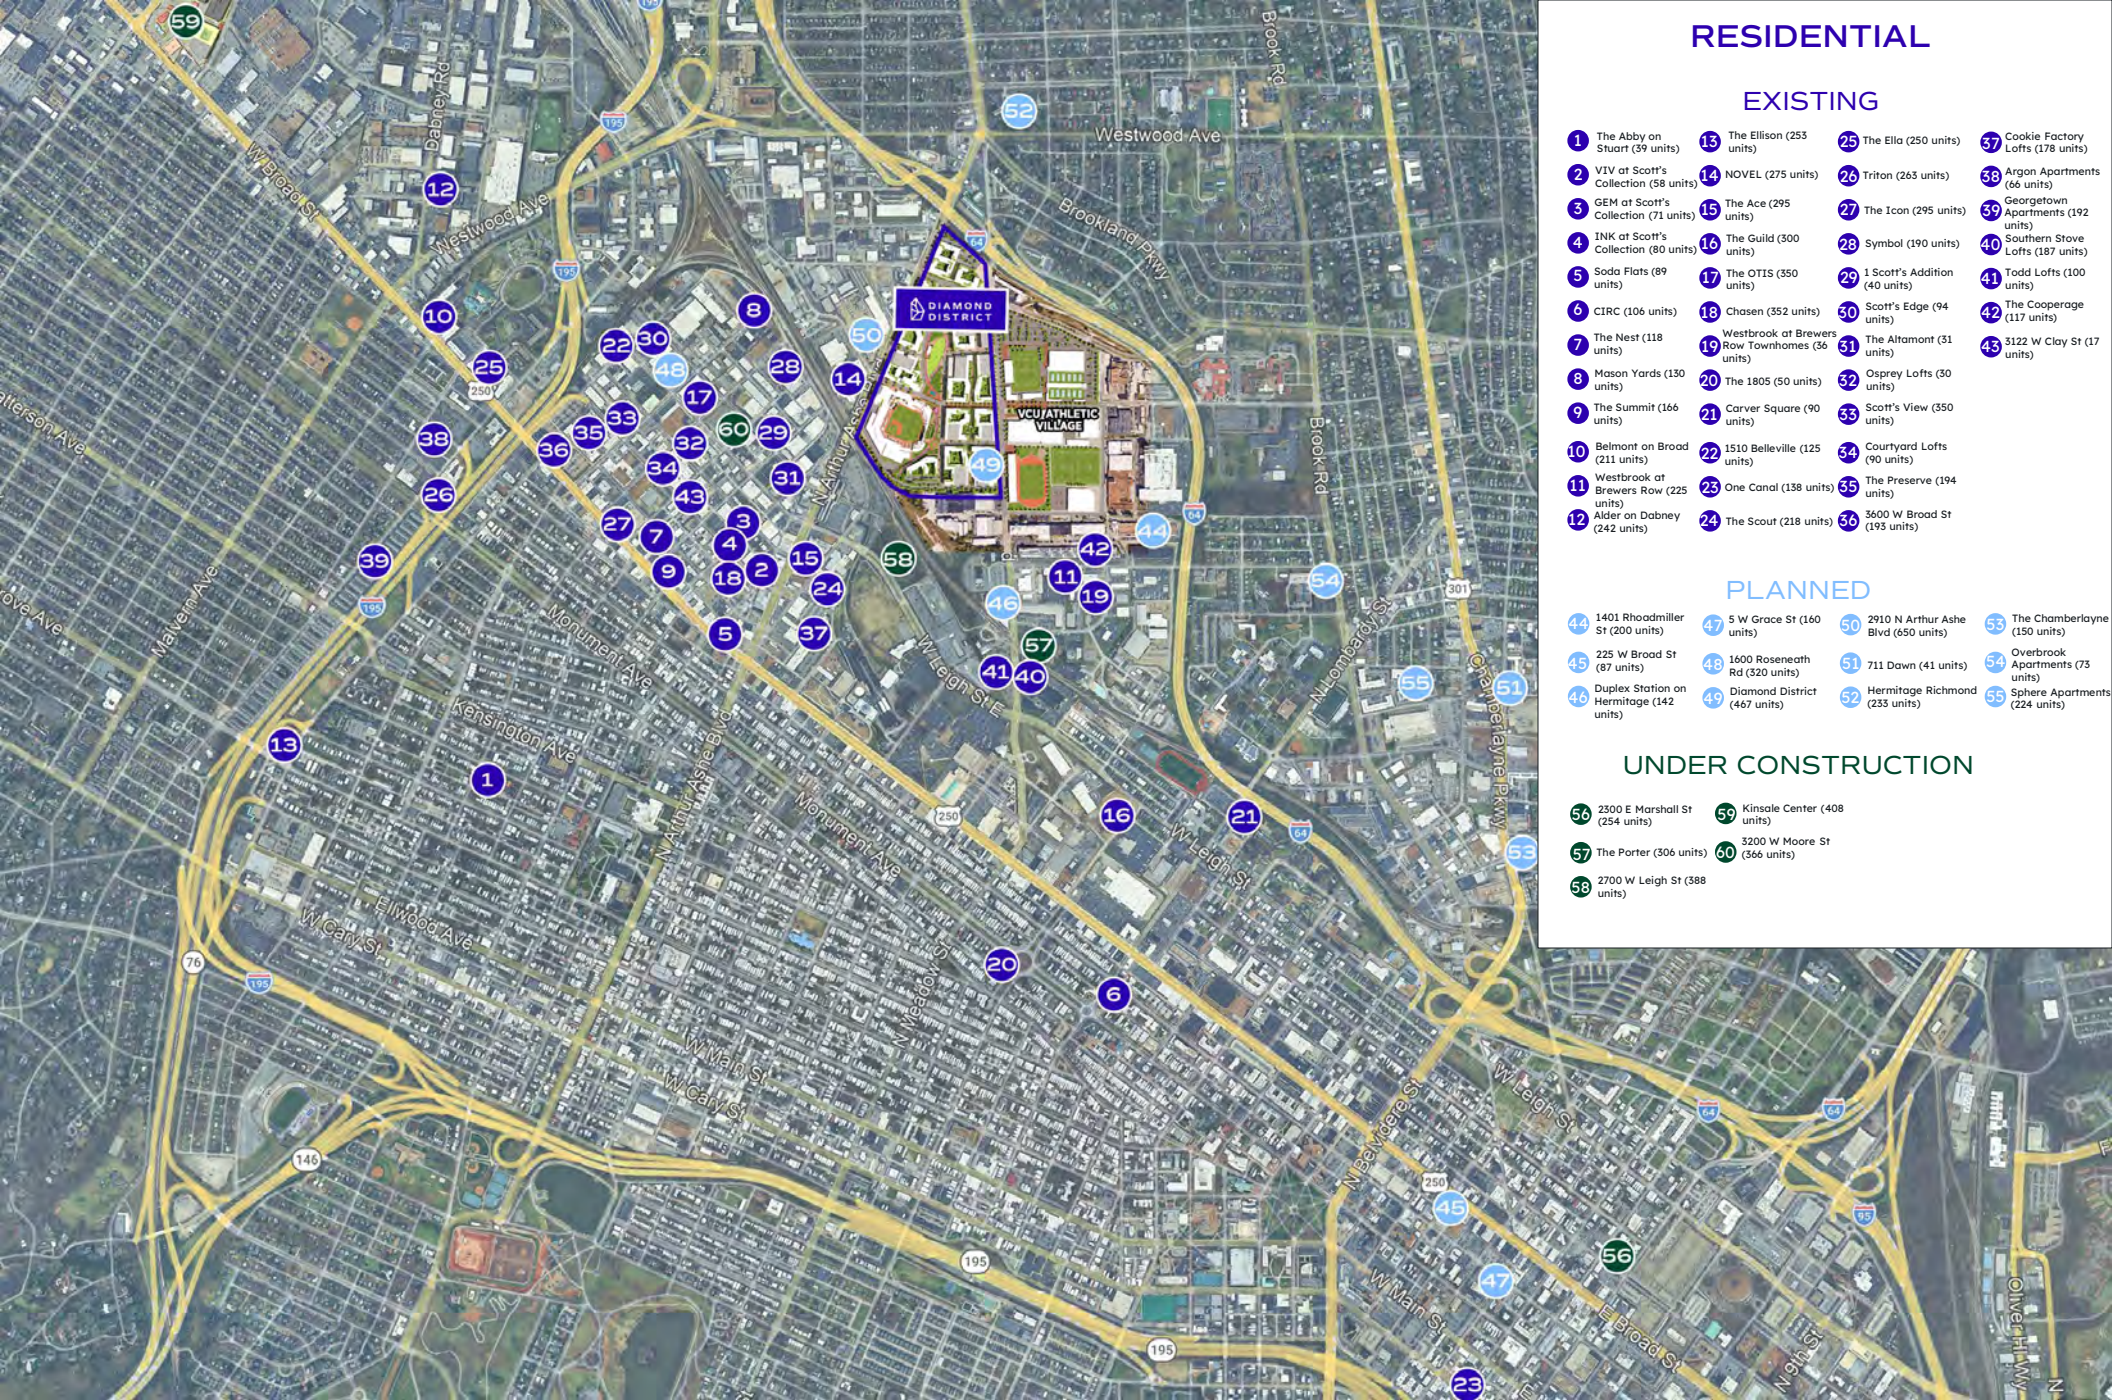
RESIDENTIAL

EXISTING

1 The Abby on Stuart (39 units)
2 VIV at Scott's Collection (58 units)
3 GEM at Scott's Collection (71 units)
4 INK at Scott's Collection (80 units)
5 Soda Flats (89 units)
6 CIRC (106 units)
7 The Nest (118 units)
8 Mason Yards (130 units)
9 The Summit (166 units)
10 Belmont on Broad (211 units)
11 Westbrook at Brewers Row (225 units)
12 Alder on Dabney (242 units)
13 The Ellison (253 units)
14 NOVEL (275 units)
15 The Ace (295 units)
16 The Guild (300 units)
17 The OTIS (350 units)
18 Chasen (352 units)
19 Westbrook at Brewers Row Townhomes (36 units)
20 The 1805 (50 units)
21 Carver Square (90 units)
22 1510 Belleville (125 units)
23 One Canal (138 units)
24 The Scout (218 units)
25 The Ella (250 units)
26 Triton (263 units)
27 The Icon (295 units)
28 Symbol (190 units)
29 1 Scott's Addition (40 units)
30 Scott's Edge (94 units)
31 The Altamont (31 units)
32 Osprey Lofts (30 units)
33 Scott's View (350 units)
34 Courtyard Lofts (90 units)
35 The Preserve (194 units)
36 3600 W Broad St (193 units)
37 Cookie Factory Lofts (178 units)
38 Argon Apartments (66 units)
39 Georgetown Apartments (192 units)
40 Southern Stove Lofts (187 units)
41 Todd Lofts (100 units)
42 The Cooperage (117 units)
43 3122 W Clay St (17 units)

PLANNED

44 1401 Rhoadmiller St (200 units)
45 225 W Broad St (87 units)
46 Duplex Station on Hermitage (142 units)
47 5 W Grace St (160 units)
48 1600 Roseneath Rd (320 units)
49 Diamond District (467 units)
50 2910 N Arthur Ashe Blvd (650 units)
51 711 Dawn (41 units)
52 Hermitage Richmond (233 units)
53 The Chamberlayne (150 units)
54 Overbrook Apartments (73 units)
55 Sphere Apartments (224 units)

UNDER CONSTRUCTION

56 2300 E Marshall St (254 units)
57 The Porter (306 units)
58 2700 W Leigh St (388 units)
59 Kinsale Center (408 units)
60 3200 W Moore St (366 units)

DIAMOND DISTRICT
VCU ATHLETIC VILLAGE
Westwood Ave
Brookland Pkwy
Brook Rd
Dabney Rd
Westwood Ave
W Broad St
Patterson Ave
Grove Ave
Malvern Ave
Monument Ave
Kensington Ave
N Arthur Ashe Blvd
W Leigh St
N Lombardy St
Chamberlayne Pkwy
W Cary St
Ellwood Ave
N Meadow St
W Main St
N Belvidere St
W Leigh St
E Broad St
N 9th St
Oliver Hill Way
195 64 250 76 146 301 95